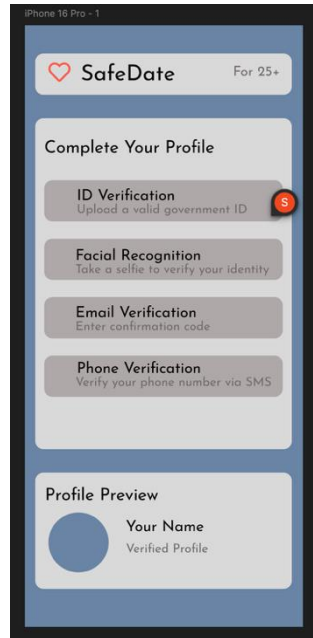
iPhone 16 Pro - 1

SafeDate

For 25+

Complete Your Profile

ID Verification
Upload a valid government ID

S

Facial Recognition
Take a selfie to verify your identity

Email Verification
Enter confirmation code

Phone Verification
Verify your phone number via SMS

Profile Preview

Your Name
Verified Profile